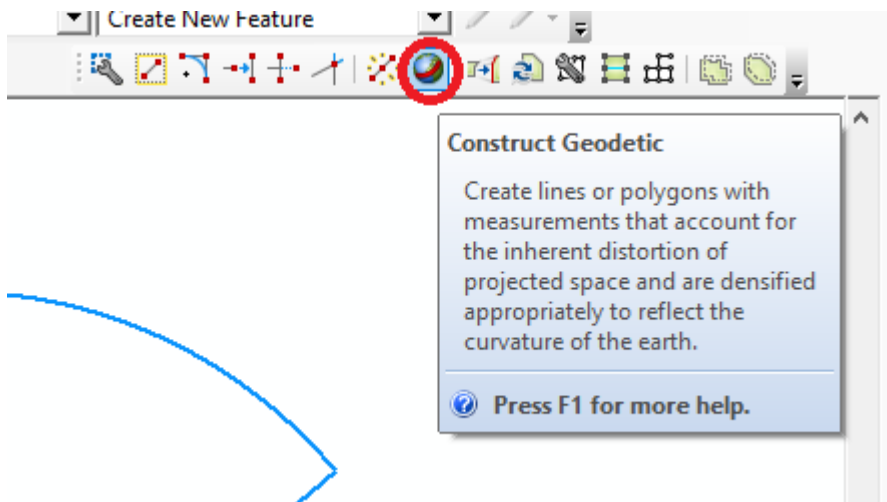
Create New Feature

Construct Geodetic

Create lines or polygons with measurements that account for the inherent distortion of projected space and are densified appropriately to reflect the curvature of the earth.

Press F1 for more help.